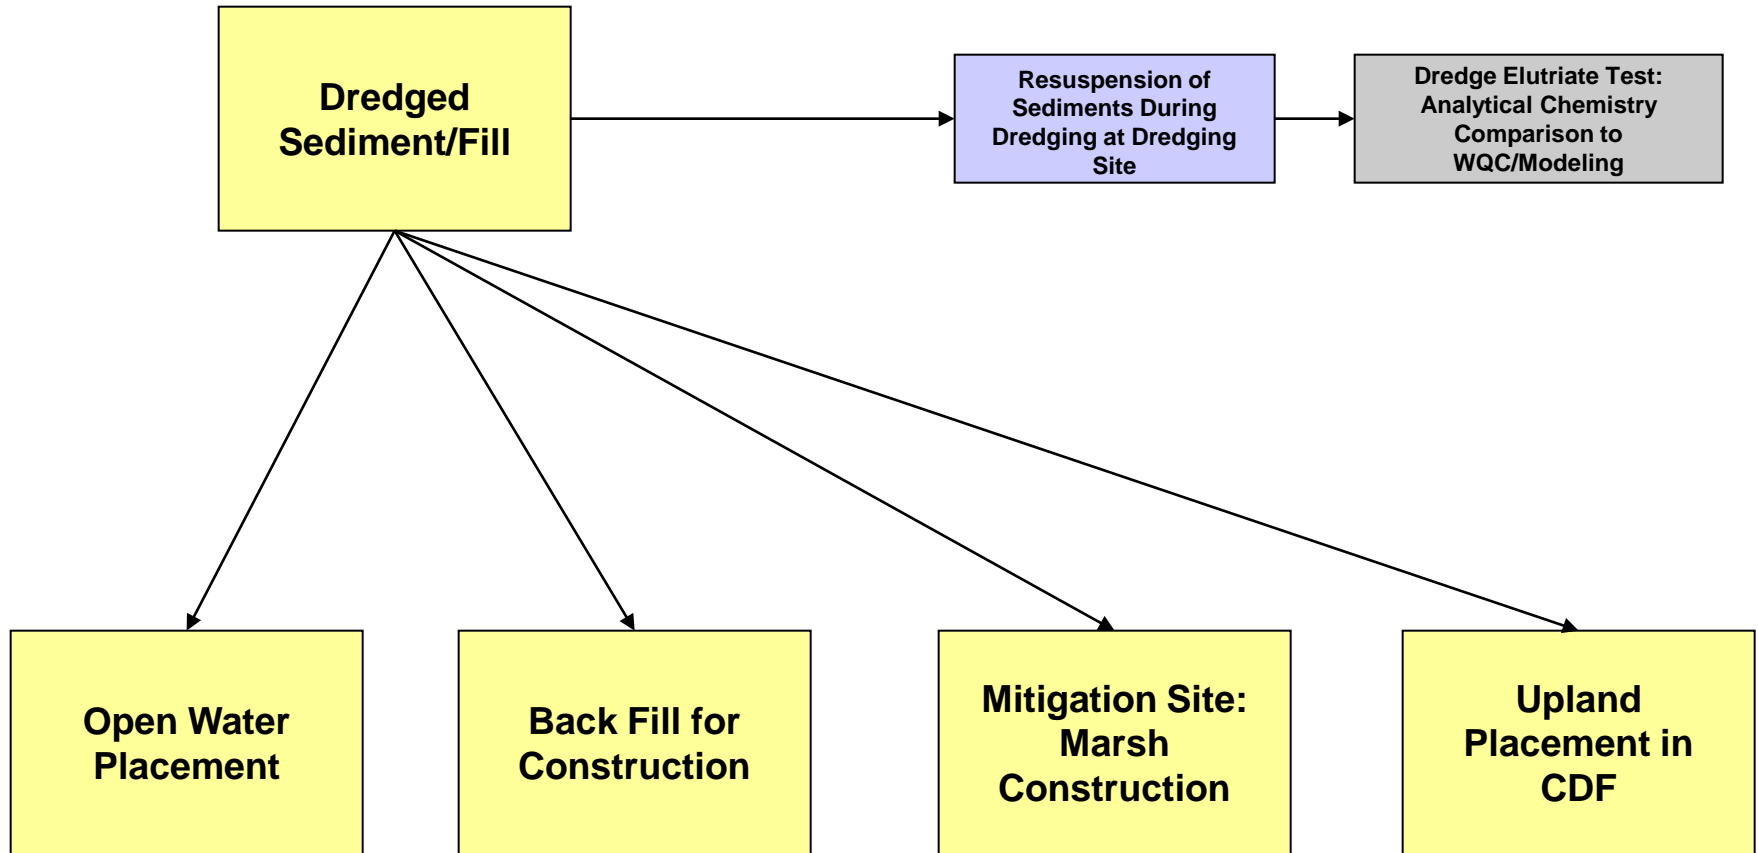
Dredged Sediment/Fill

Resuspension of Sediments During Dredging at Dredging Site

Dredge Elutriate Test: Analytical Chemistry Comparison to WQC/Modeling

Open Water Placement

Back Fill for Construction

Mitigation Site: Marsh Construction

Upland Placement in CDF